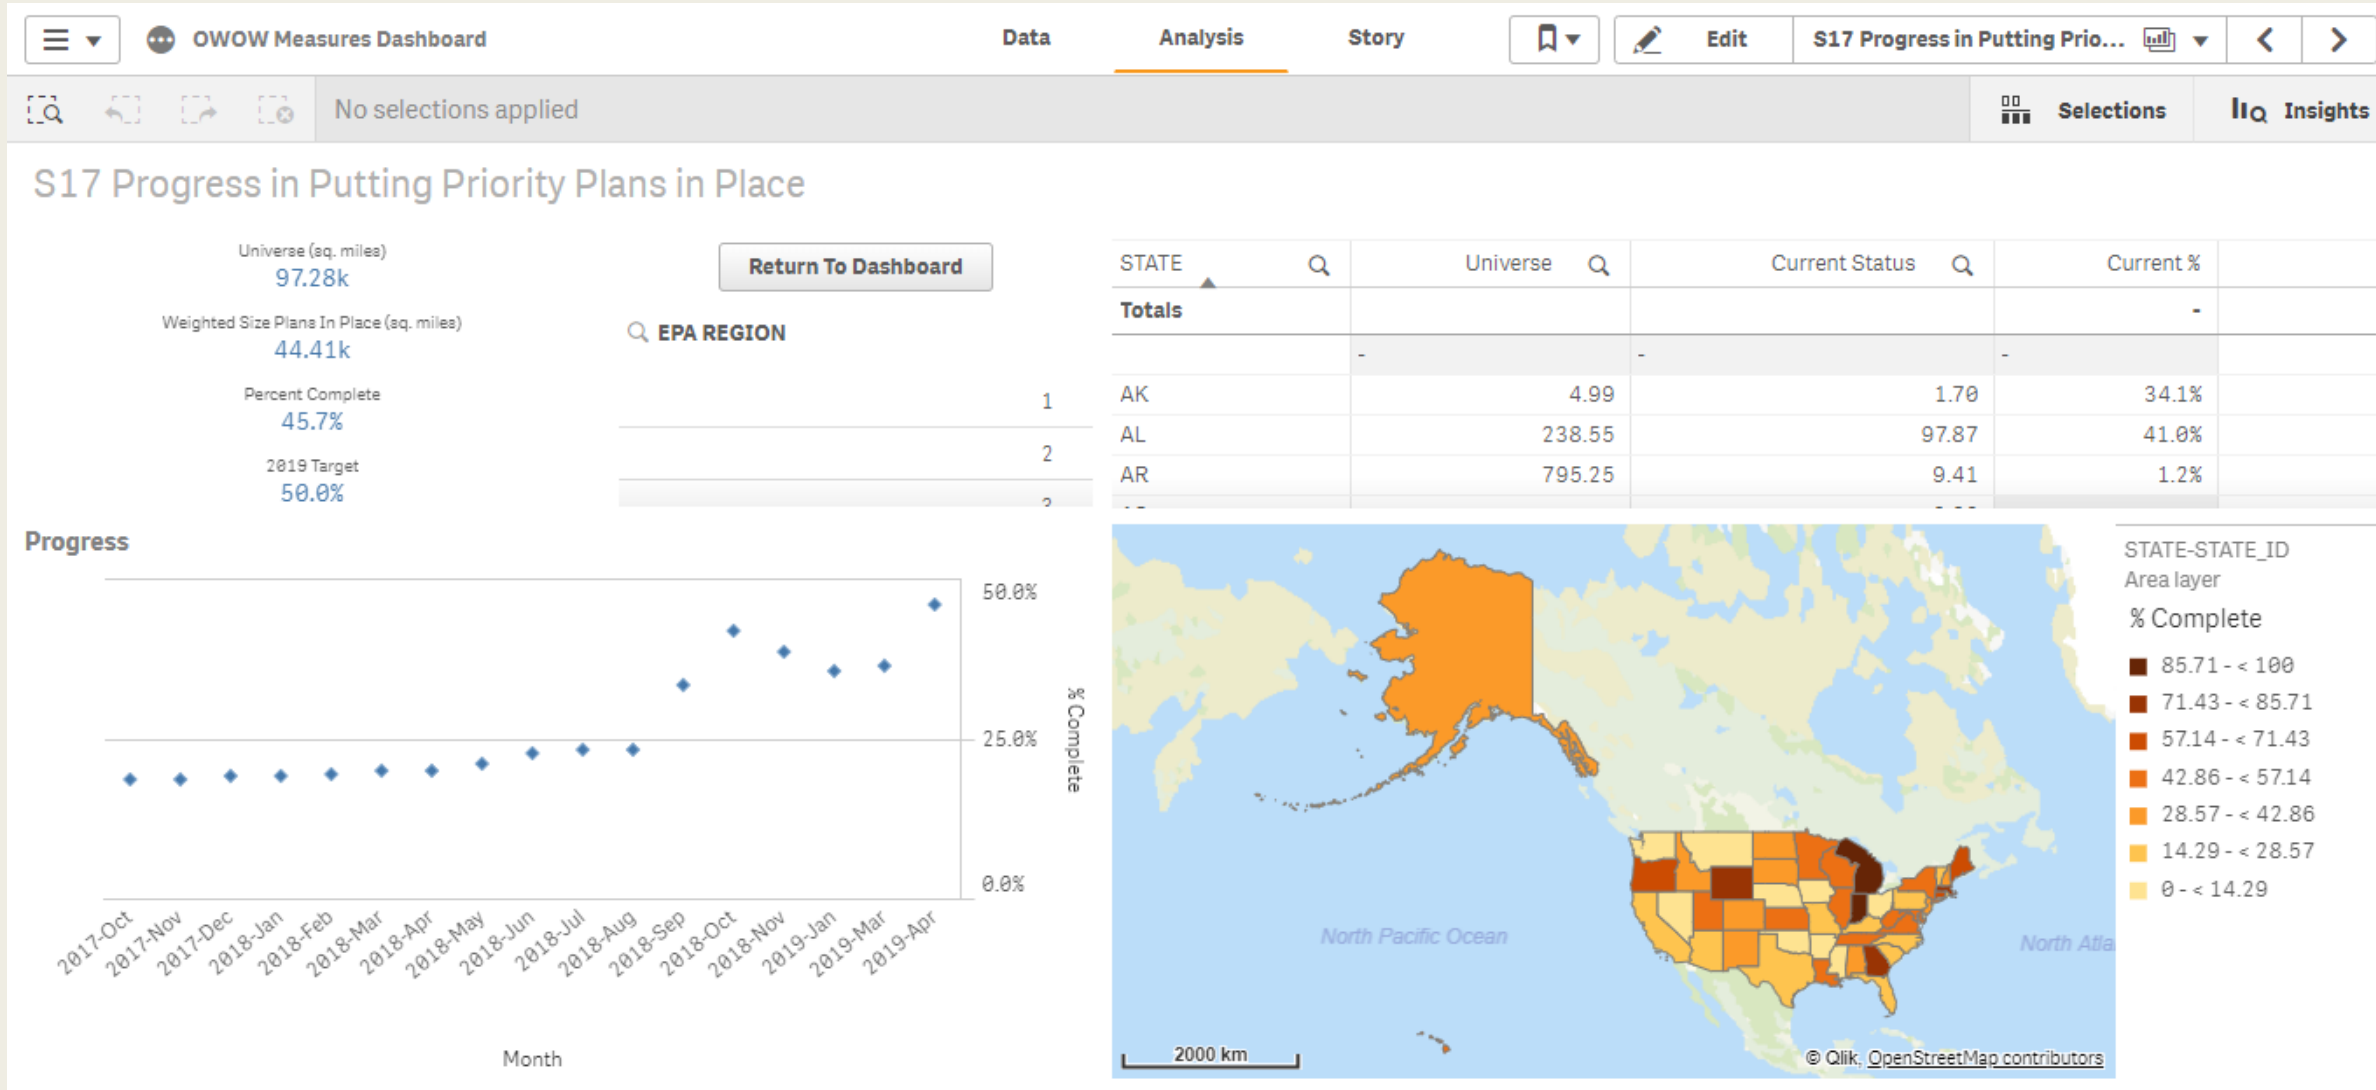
OWOW Measures Dashboard

Data Analysis Story

Edit S17 Progress in Putting Prio...

No selections applied

Selections Insights

S17 Progress in Putting Priority Plans in Place

Universe (sq. miles)
97.28k

Weighted Size Plans In Place (sq. miles)
44.41k

Percent Complete
45.7%

2019 Target
50.0%

Return To Dashboard

EPA REGION

1

2

| STATE | Universe | Current Status | Current % |
|---|---|---|---|
| Totals | | | - |
| | - | - | - |
| AK | 4.99 | 1.70 | 34.1% |
| AL | 238.55 | 97.87 | 41.0% |
| AR | 795.25 | 9.41 | 1.2% |

Progress

50.0%
25.0%
0.0%
% Complete

2017-Oct 2017-Nov 2017-Dec 2018-Jan 2018-Feb 2018-Mar 2018-Apr 2018-May 2018-Jun 2018-Jul 2018-Aug 2018-Sep 2018-Oct 2018-Nov 2019-Jan 2019-Mar 2019-Apr

Month

North Pacific Ocean
North Atla
2000 km
© Qlik, OpenStreetMap contributors

STATE-STATE_ID
Area layer
% Complete
85.71 - < 100
71.43 - < 85.71
57.14 - < 71.43
42.86 - < 57.14
28.57 - < 42.86
14.29 - < 28.57
0 - < 14.29